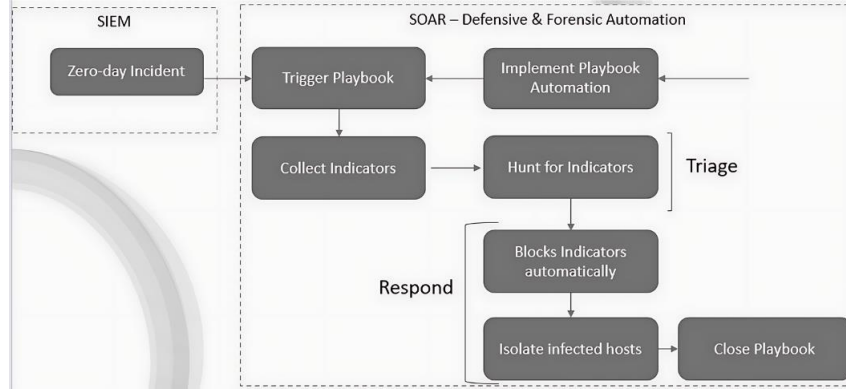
SIEM

Zero-day Incident

SOAR – Defensive & Forensic Automation

Trigger Playbook

Implement Playbook Automation

Collect Indicators

Hunt for Indicators

Triage

Respond

Blocks Indicators automatically

Isolate infected hosts

Close Playbook